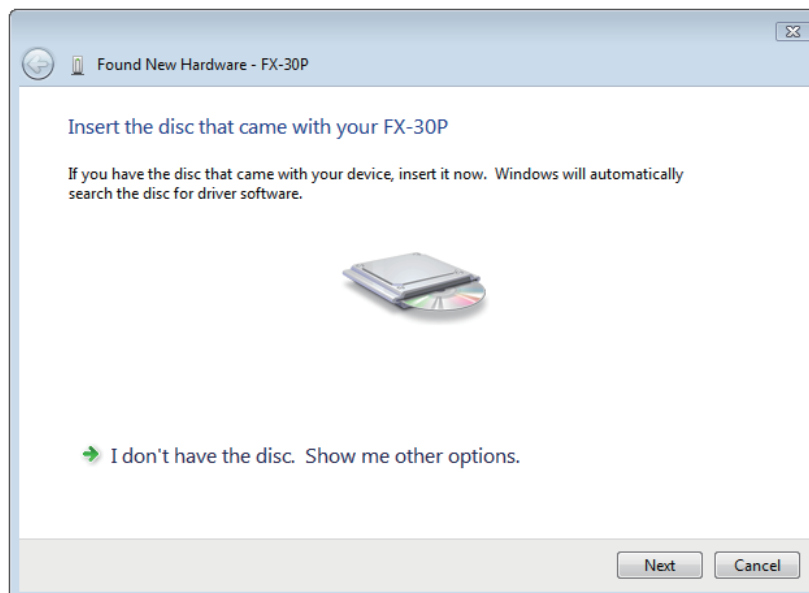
Found New Hardware - FX-30P

Insert the disc that came with your FX-30P

If you have the disc that came with your device, insert it now. Windows will automatically search the disc for driver software.

I don't have the disc. Show me other options.

Next
Cancel